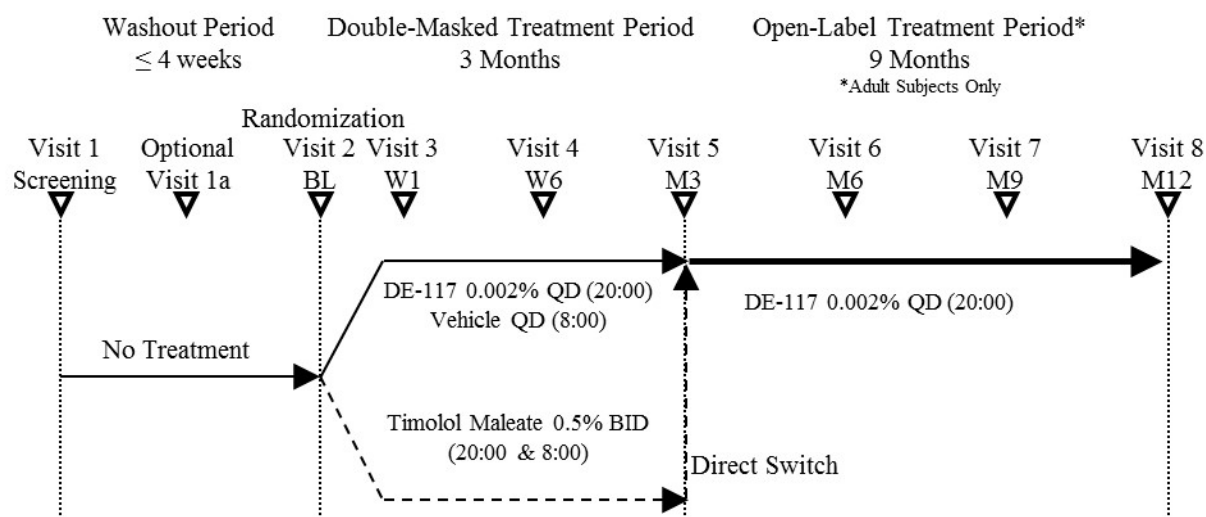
Washout Period
$\leq$ 4 weeks

Double-Masked Treatment Period
3 Months

Open-Label Treatment Period*
9 Months
*Adult Subjects Only

Randomization

Visit 1
Screening

Optional
Visit 1a

Visit 2
BL

Visit 3
W1

Visit 4
W6

Visit 5
M3

Visit 6
M6

Visit 7
M9

Visit 8
M12

DE-117 0.002% QD (20:00)
Vehicle QD (8:00)

DE-117 0.002% QD (20:00)

No Treatment

Timolol Maleate 0.5% BID
(20:00 & 8:00)

Direct Switch